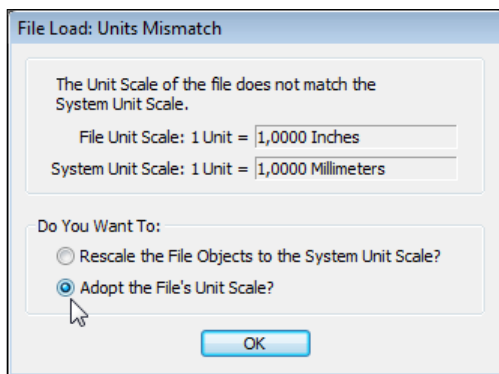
File Load: Units Mismatch

The Unit Scale of the file does not match the System Unit Scale.

File Unit Scale: 1 Unit = 1,0000 Inches

System Unit Scale: 1 Unit = 1,0000 Millimeters

Do You Want To:

Rescale the File Objects to the System Unit Scale?

Adopt the File's Unit Scale?

OK